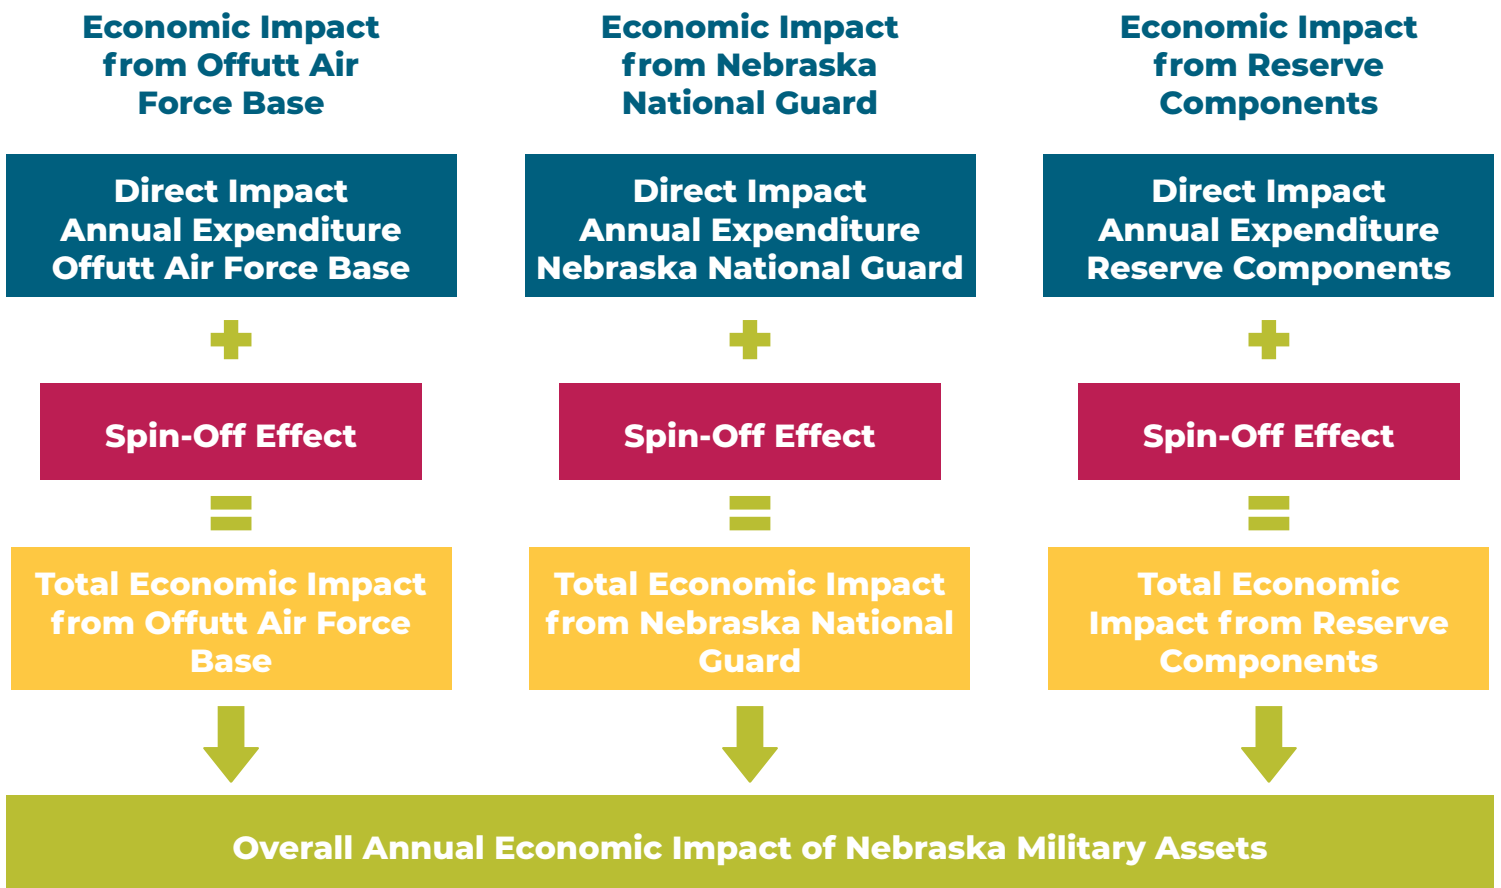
Economic Impact from Offutt Air Force Base

Direct Impact Annual Expenditure Offutt Air Force Base

Spin-Off Effect

Total Economic Impact from Offutt Air Force Base

Economic Impact from Nebraska National Guard

Direct Impact Annual Expenditure Nebraska National Guard

Spin-Off Effect

Total Economic Impact from Nebraska National Guard

Economic Impact from Reserve Components

Direct Impact Annual Expenditure Reserve Components

Spin-Off Effect

Total Economic Impact from Reserve Components

Overall Annual Economic Impact of Nebraska Military Assets